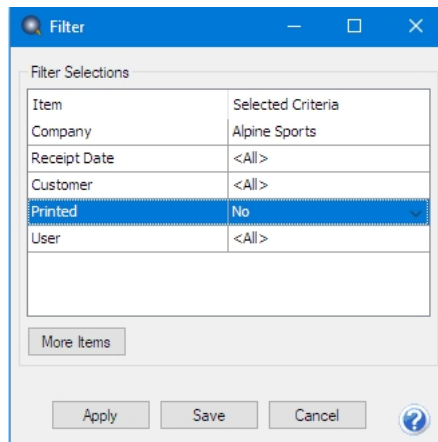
Filter

Filter Selections

| Item | Selected Criteria |
|---|---|
| Company | Alpine Sports |
| Receipt Date | <All> |
| Customer | <All> |
| Printed | No |
| User | <All> |

More Items

Apply Save Cancel